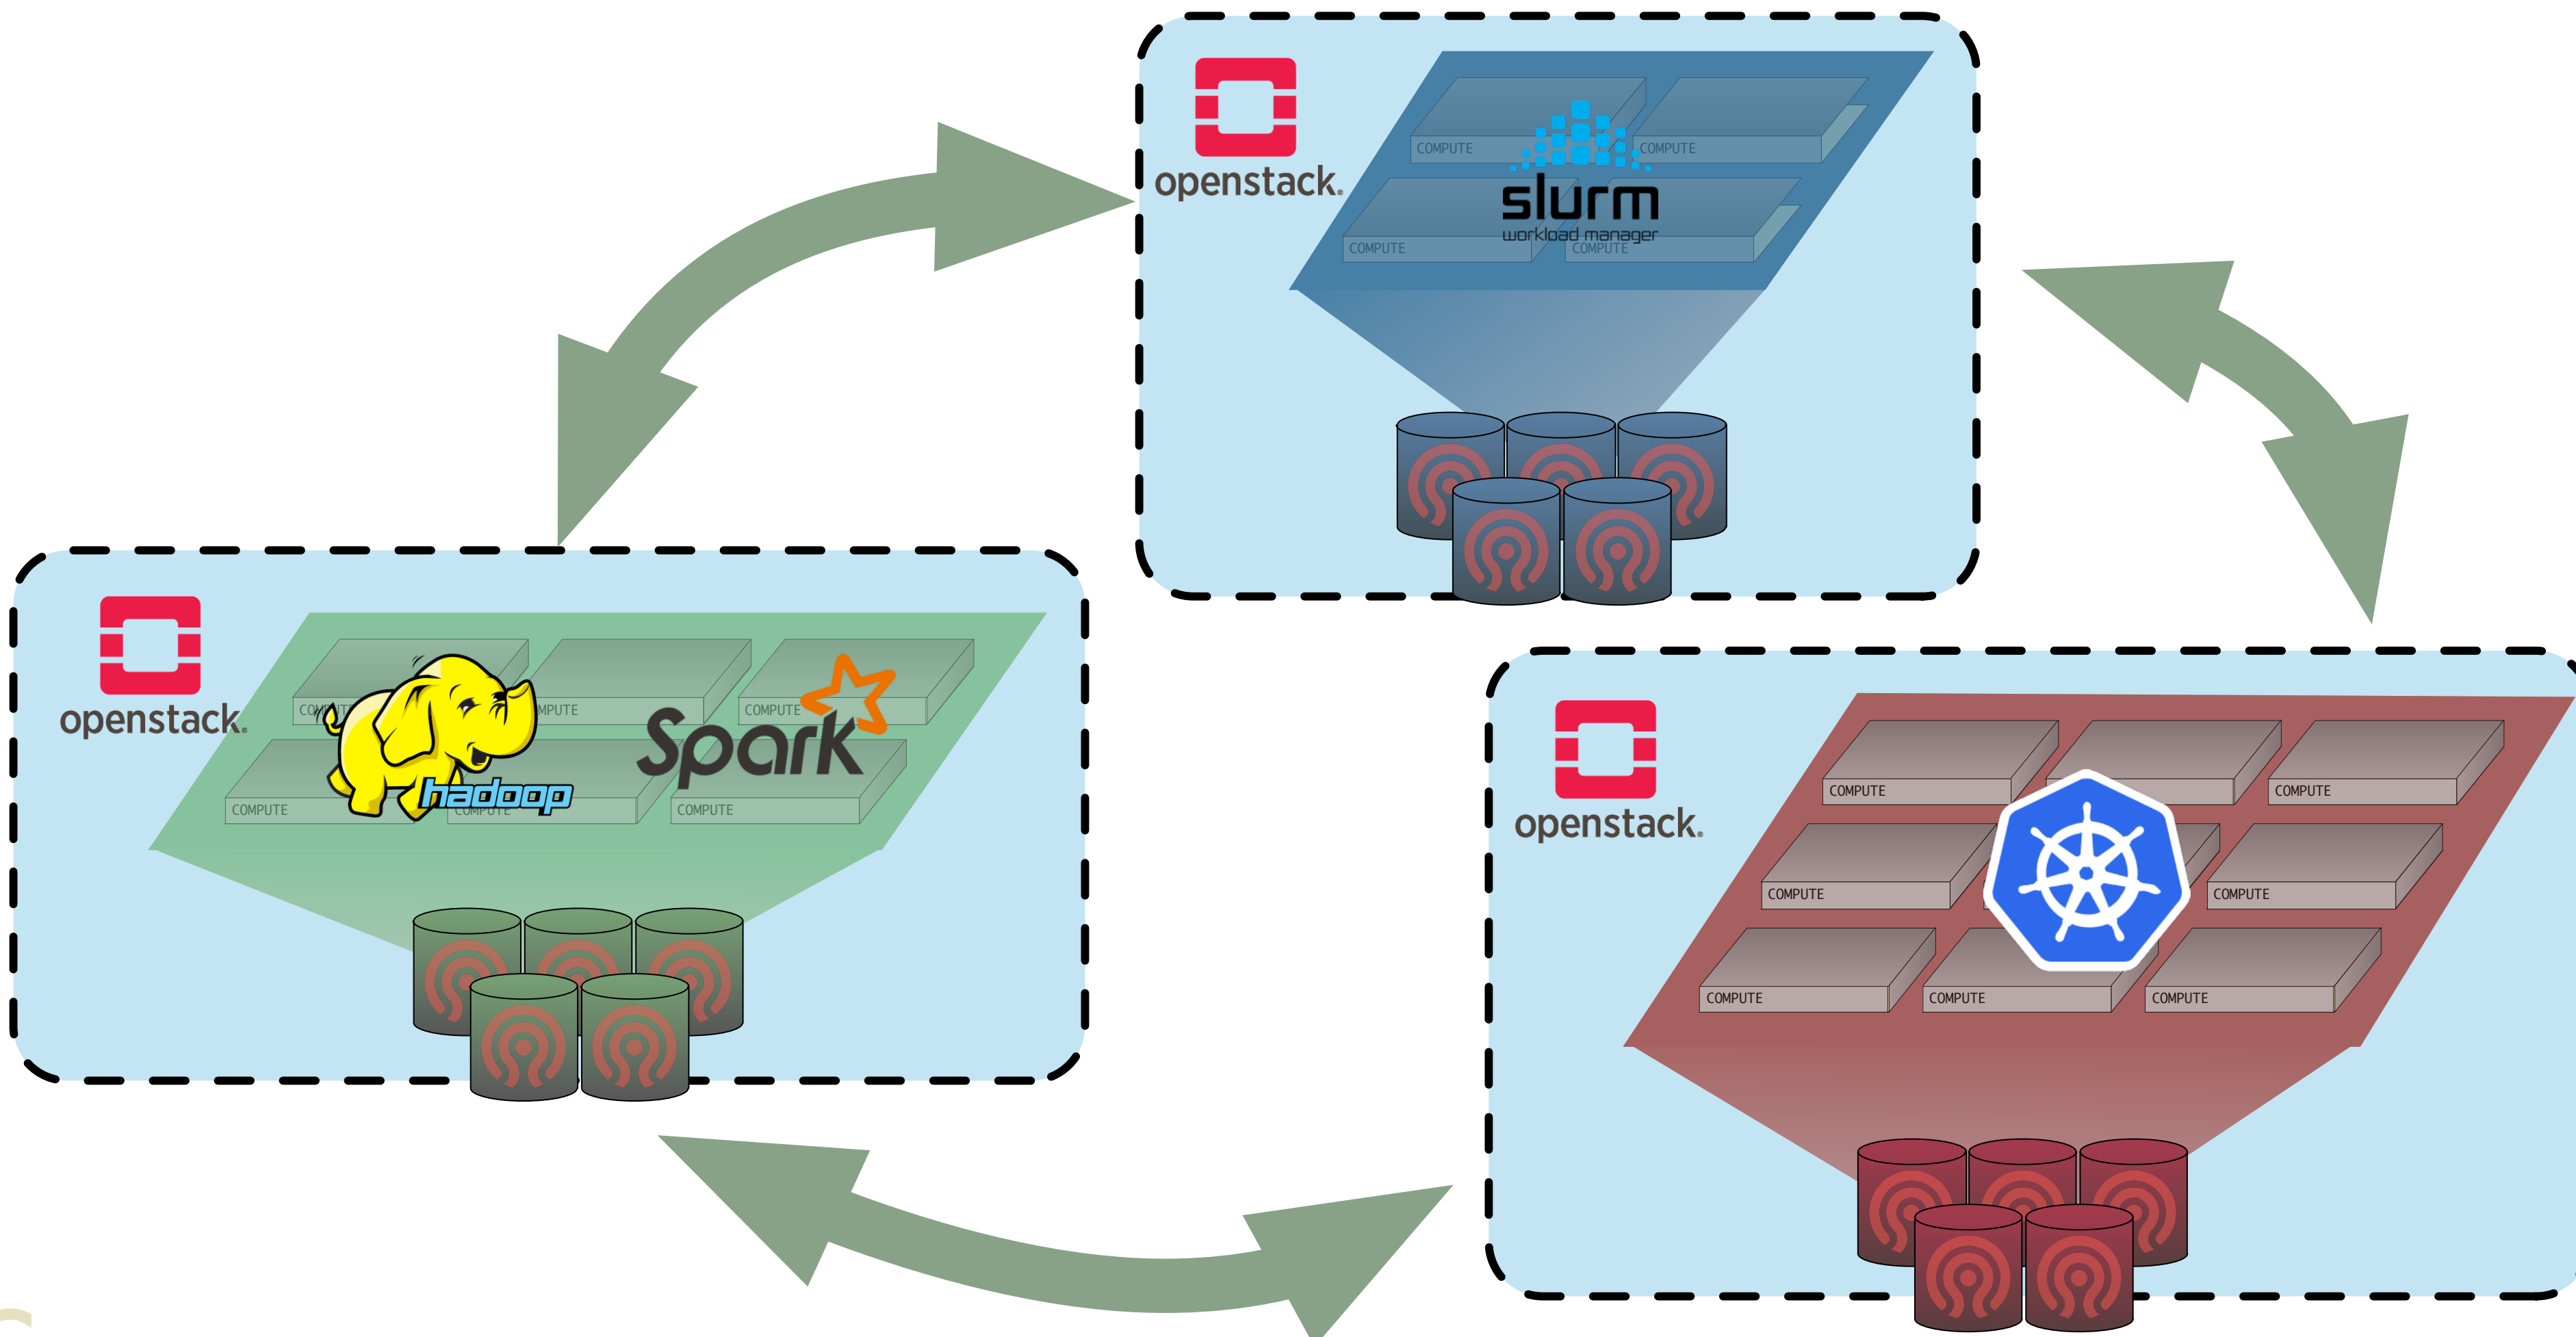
openstack.

COMPUTE
COMPUTE
slurm
workload manager
COMPUTE
COMPUTE

openstack.

COMPUTE
MPUTE
COMPUTE
hadoop
Spark
COMPUTE
COMPUTE
COMPUTE

openstack.

COMPUTE
COMPUTE
COMPUTE
COMPUTE
COMPUTE
COMPUTE
COMPUTE